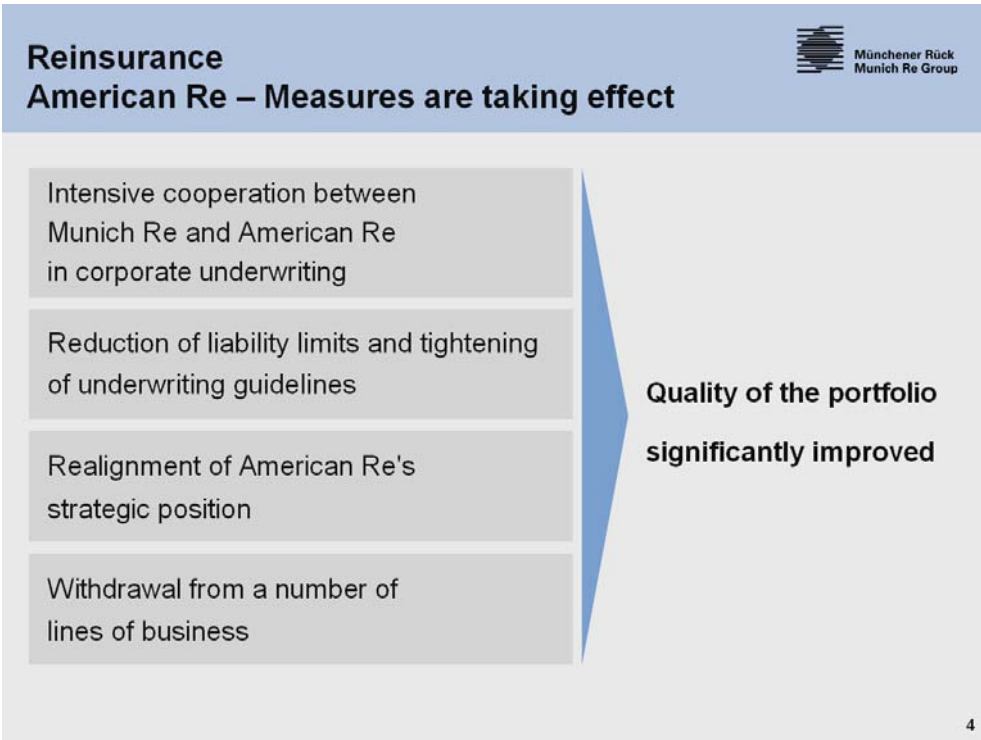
Reinsurance
American Re – Measures are taking effect

Münchener Rück
Munich Re Group

Intensive cooperation between Munich Re and American Re in corporate underwriting

Reduction of liability limits and tightening of underwriting guidelines

Realignment of American Re's strategic position

Withdrawal from a number of lines of business

Quality of the portfolio significantly improved

4